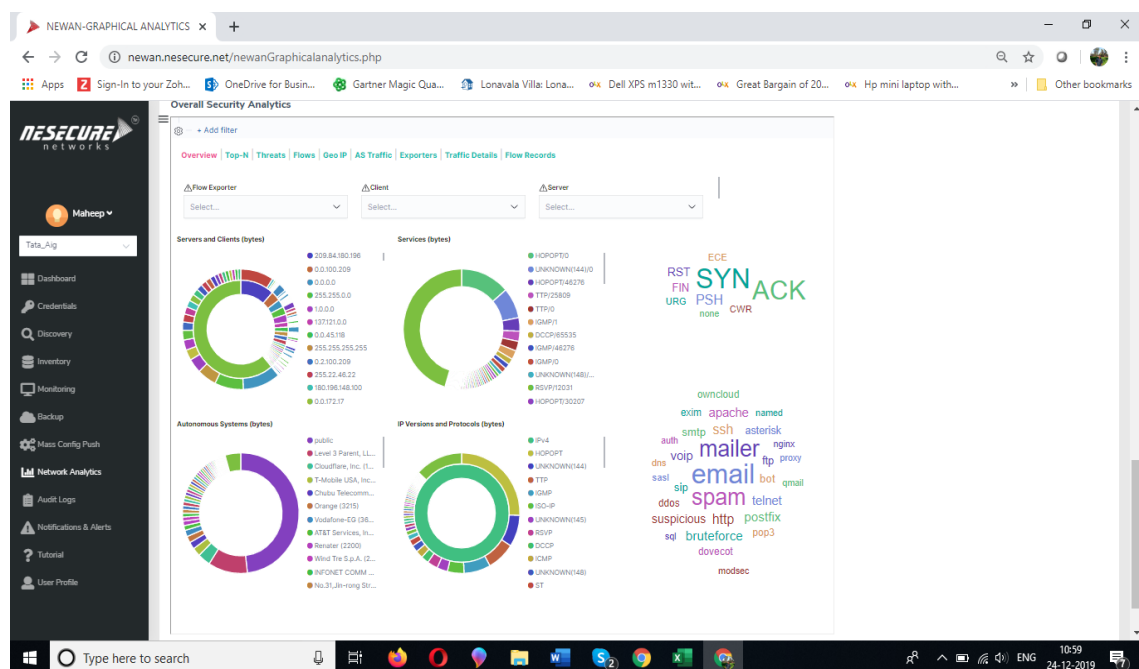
NEWAN-GRAPHICAL ANALYTICS ×
+

newan.nesecure.net/newanGraphicalanalytics.php

Apps
Sign-In to your Zoh...
OneDrive for Busin...
Gartner Magic Qua...
Lonavala Villa: Lona...
Dell XPS m1330 wit...
Great Bargain of 20...
Hp mini laptop with...
»
Other bookmarks

NESECURE networks

Maheep

Tata_Aig

Dashboard
Credentials
Discovery
Inventory
Monitoring
Backup
Mass Config Push
Network Analytics
Audit Logs
Notifications & Alerts
Tutorial
User Profile

Overall Security Analytics

+ Add filter

Overview | Top-N | Threats | Flows | Geo IP | AS Traffic | Exporters | Traffic Details | Flow Records

Flow Exporter
Select...

Client
Select...

Server
Select...

Servers and Clients (bytes)
209.84.180.196
0.0.100.209
0.0.0.0
255.255.0.0
1.0.0.0
137.121.0.0
0.0.45.116
255.255.255.255
0.2.100.209
255.22.46.22
180.196.148.100
0.0.172.17

Services (bytes)
HOPOPT/0
UNKNOWN(144)/0
HOPOPT/46276
TTP/25809
TTP/0
IGMP/1
DCCP/65535
IGMP/46276
IGMP/0
UNKNOWN(148)/...
RSVP/12031
HOPOPT/30207

ECE
RST
SYN
FIN
ACK
URG
PSH
none
CWR

Autonomous Systems (bytes)
public
Level 3 Parent, LL...
Cloudflare, Inc. (1...
T-Mobile USA, Inc...
Chubu Telecomm...
Orange (3215)
Vodafone-EG (36...
AT&T Services, In...
Renater (2200)
Wind Tre S.p.A. (2...
INFONET COMM ...
No.31,Jin-rong Str...

IP Versions and Protocols (bytes)
IPv4
HOPOPT
UNKNOWN(144)
TTP
IGMP
ISO-IP
UNKNOWN(145)
RSVP
DCCP
ICMP
UNKNOWN(148)
ST

owncloud
exim
apache
named
smtp
ssh
asterisk
auth
mailer
nginx
dns
voip
ftp
proxy
sasl
email
bot
qmail
sip
ddos
spam
telnet
suspicious
http
postfix
sql
bruteforce
pop3
dovecot
modsec

Type here to search
ENG
10:59
24-12-2019